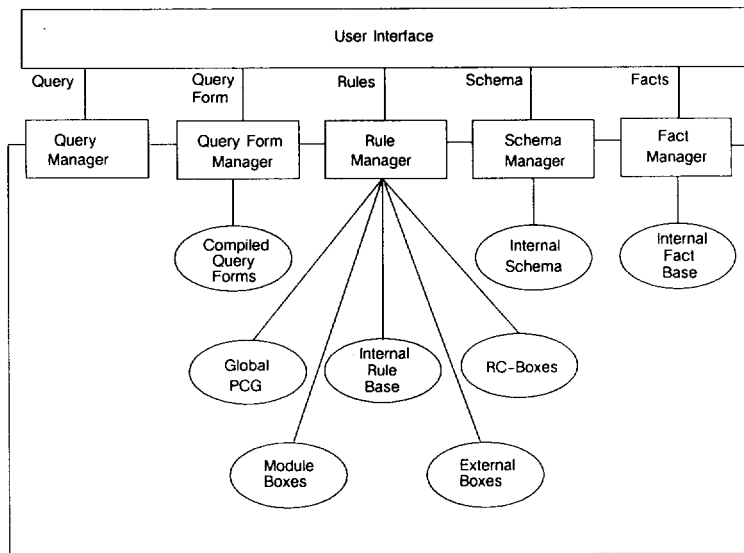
User Interface

Query

Query Form

Rules

Schema

Facts

Query Manager

Query Form Manager

Rule Manager

Schema Manager

Fact Manager

Compiled Query Forms

Internal Schema

Internal Fact Base

Global PCG

Internal Rule Base

RC-Boxes

Module Boxes

External Boxes